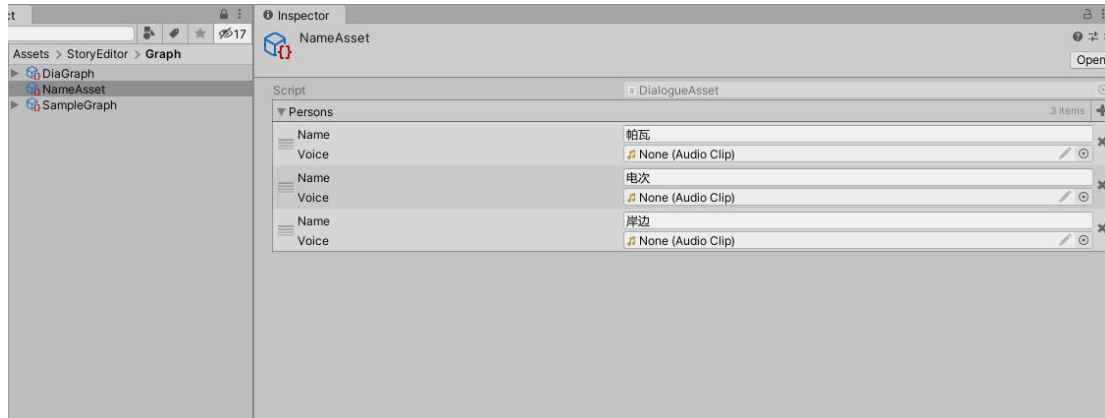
ct

17

Assets > StoryEditor > Graph

DiaGraph
NameAsset
SampleGraph

Inspector

NameAsset

Open

| Script | DialogueAsset |
|---|---|
| ▼ Persons | 3 items |
| Name | 帕瓦 |
| Voice | None (Audio Clip) |
| Name | 电次 |
| Voice | None (Audio Clip) |
| Name | 岸边 |
| Voice | None (Audio Clip) |